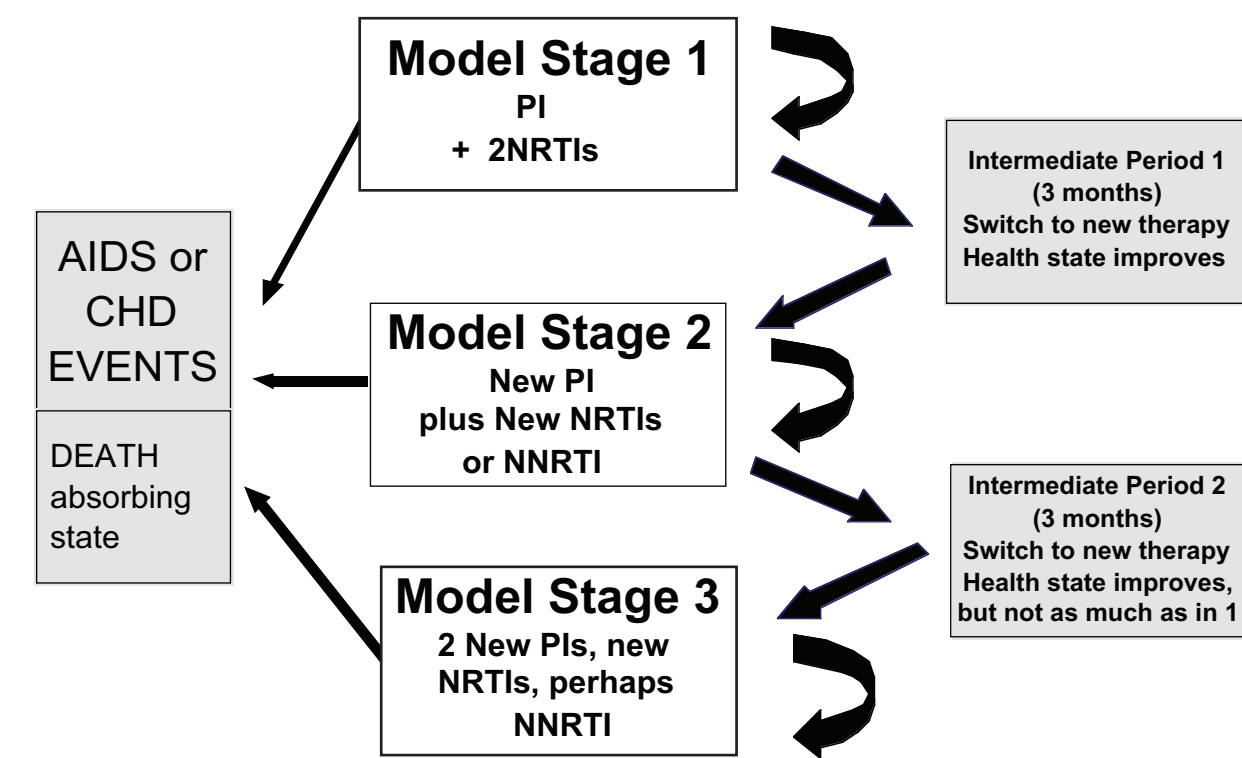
Model Stage 1
PI
+ 2NRTIs

Intermediate Period 1
(3 months)
Switch to new therapy
Health state improves

AIDS or
CHD
EVENTS

DEATH
absorbing
state

Model Stage 2
New PI
plus New NRTIs
or NNRTI

Intermediate Period 2
(3 months)
Switch to new therapy
Health state improves,
but not as much as in 1

Model Stage 3
2 New PIs, new
NRTIs, perhaps
NNRTI